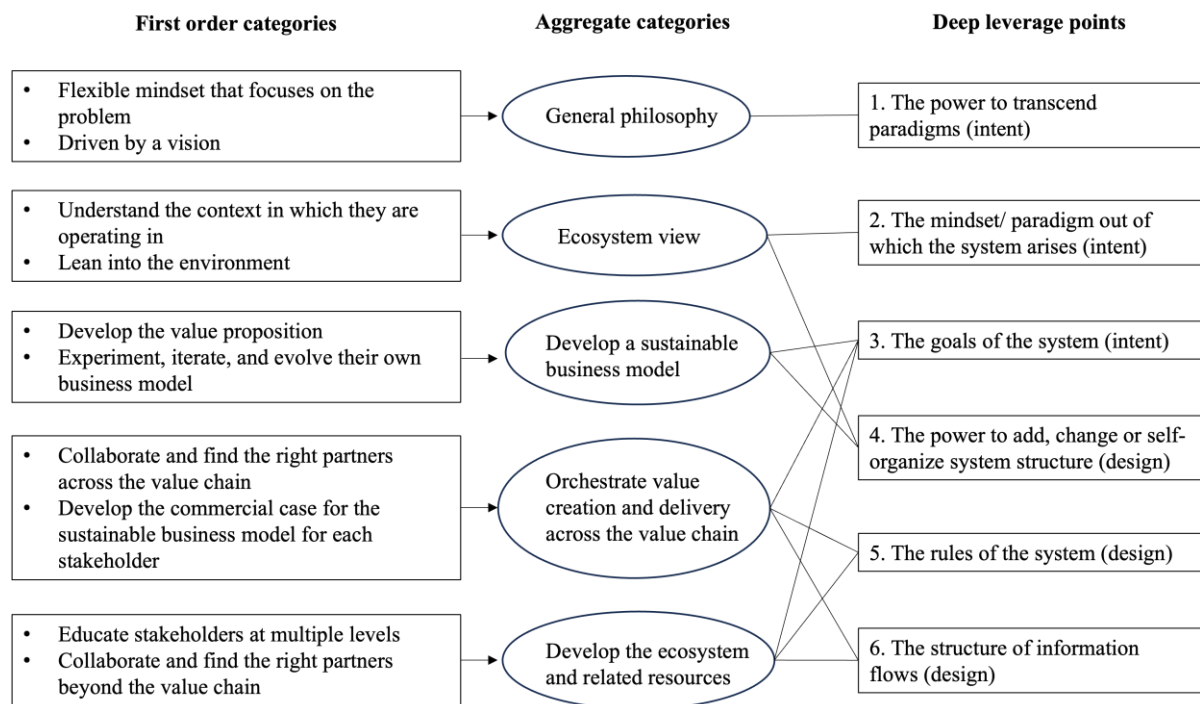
First order categories

Aggregate categories

Deep leverage points

- Flexible mindset that focuses on the problem
- Driven by a vision

General philosophy

1. The power to transcend paradigms (intent)

- Understand the context in which they are operating in
- Lean into the environment

Ecosystem view

2. The mindset/ paradigm out of which the system arises (intent)

- Develop the value proposition
- Experiment, iterate, and evolve their own business model

Develop a sustainable business model

3. The goals of the system (intent)

4. The power to add, change or self-organize system structure (design)

- Collaborate and find the right partners across the value chain
- Develop the commercial case for the sustainable business model for each stakeholder

Orchestrate value creation and delivery across the value chain

5. The rules of the system (design)

- Educate stakeholders at multiple levels
- Collaborate and find the right partners beyond the value chain

Develop the ecosystem and related resources

6. The structure of information flows (design)